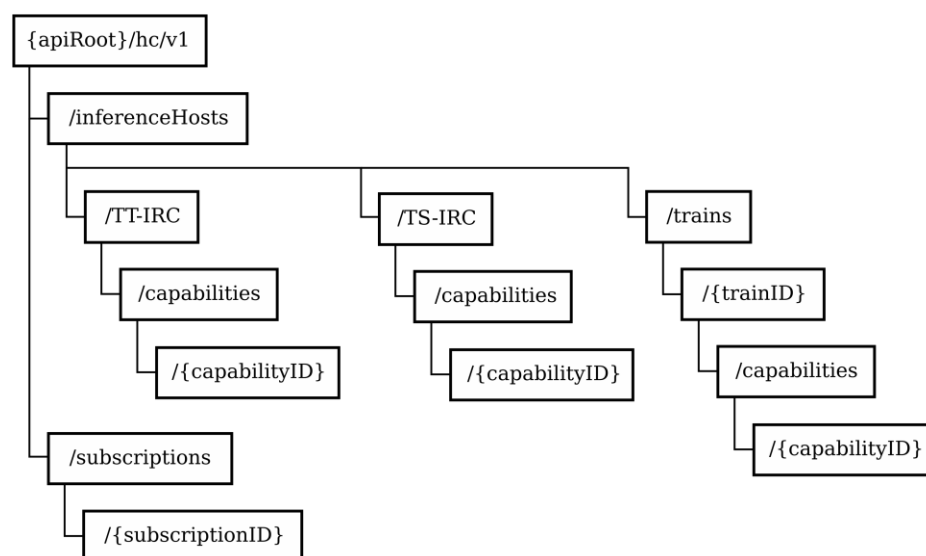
{apiRoot}/hc/v1

/inferenceHosts

/TT-IRC

/capabilities

/{capabilityID}

/TS-IRC

/capabilities

/{capabilityID}

/trains

/{trainID}

/capabilities

/{capabilityID}

/subscriptions

/{subscriptionID}